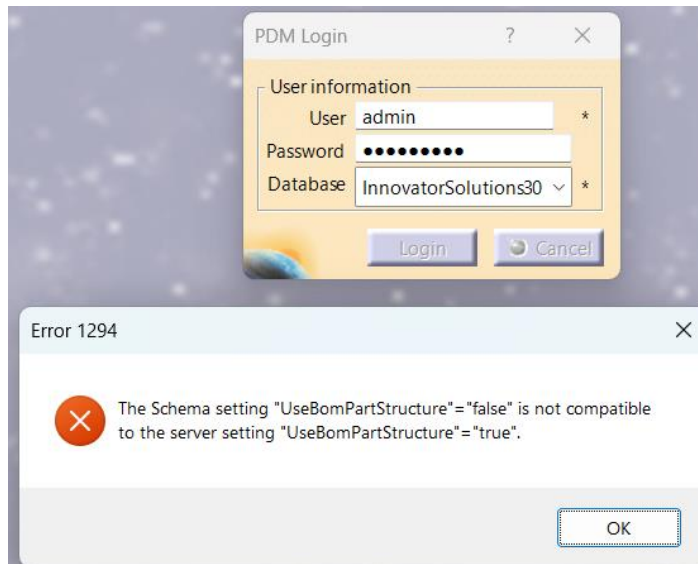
PDM Login ? ×

User information
User admin *
Password ●●●●●●●●●
Database InnovatorSolutions30 *

Login Cancel

Error 1294 ×

The Schema setting "UseBomPartStructure"="false" is not compatible to the server setting "UseBomPartStructure"="true".

OK